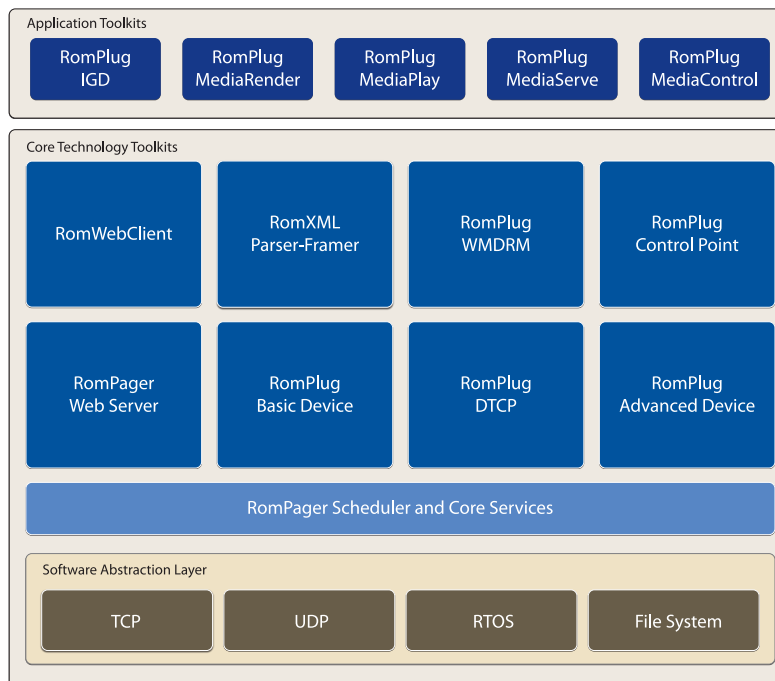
Application Toolkits

RomPlug IGD

RomPlug MediaRender

RomPlug MediaPlay

RomPlug MediaServe

RomPlug MediaControl

Core Technology Toolkits

RomWebClient

RomXML Parser-Framer

RomPlug WMDRM

RomPlug Control Point

RomPager Web Server

RomPlug Basic Device

RomPlug DTCP

RomPlug Advanced Device

RomPager Scheduler and Core Services

Software Abstraction Layer

TCP

UDP

RTOS

File System